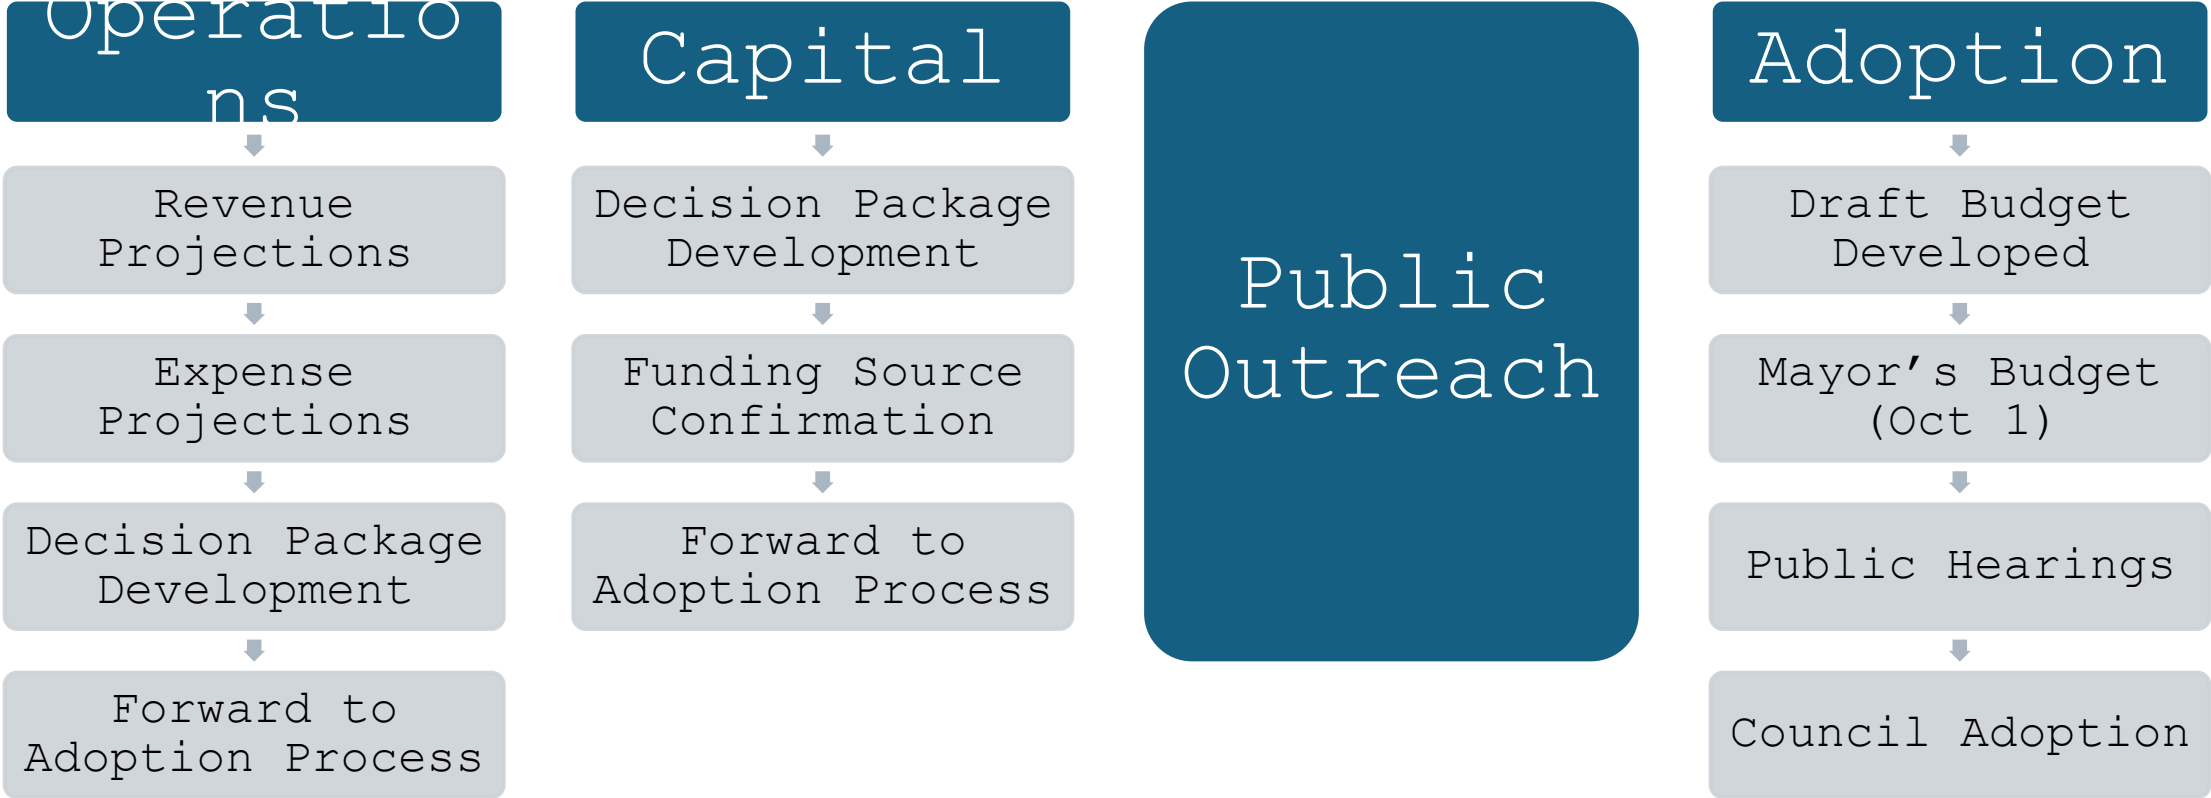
Operatio ns

Revenue Projections

Expense Projections

Decision Package Development

Forward to Adoption Process

Capital

Decision Package Development

Funding Source Confirmation

Forward to Adoption Process

Public Outreach

Adoption

Draft Budget Developed

Mayor's Budget (Oct 1)

Public Hearings

Council Adoption